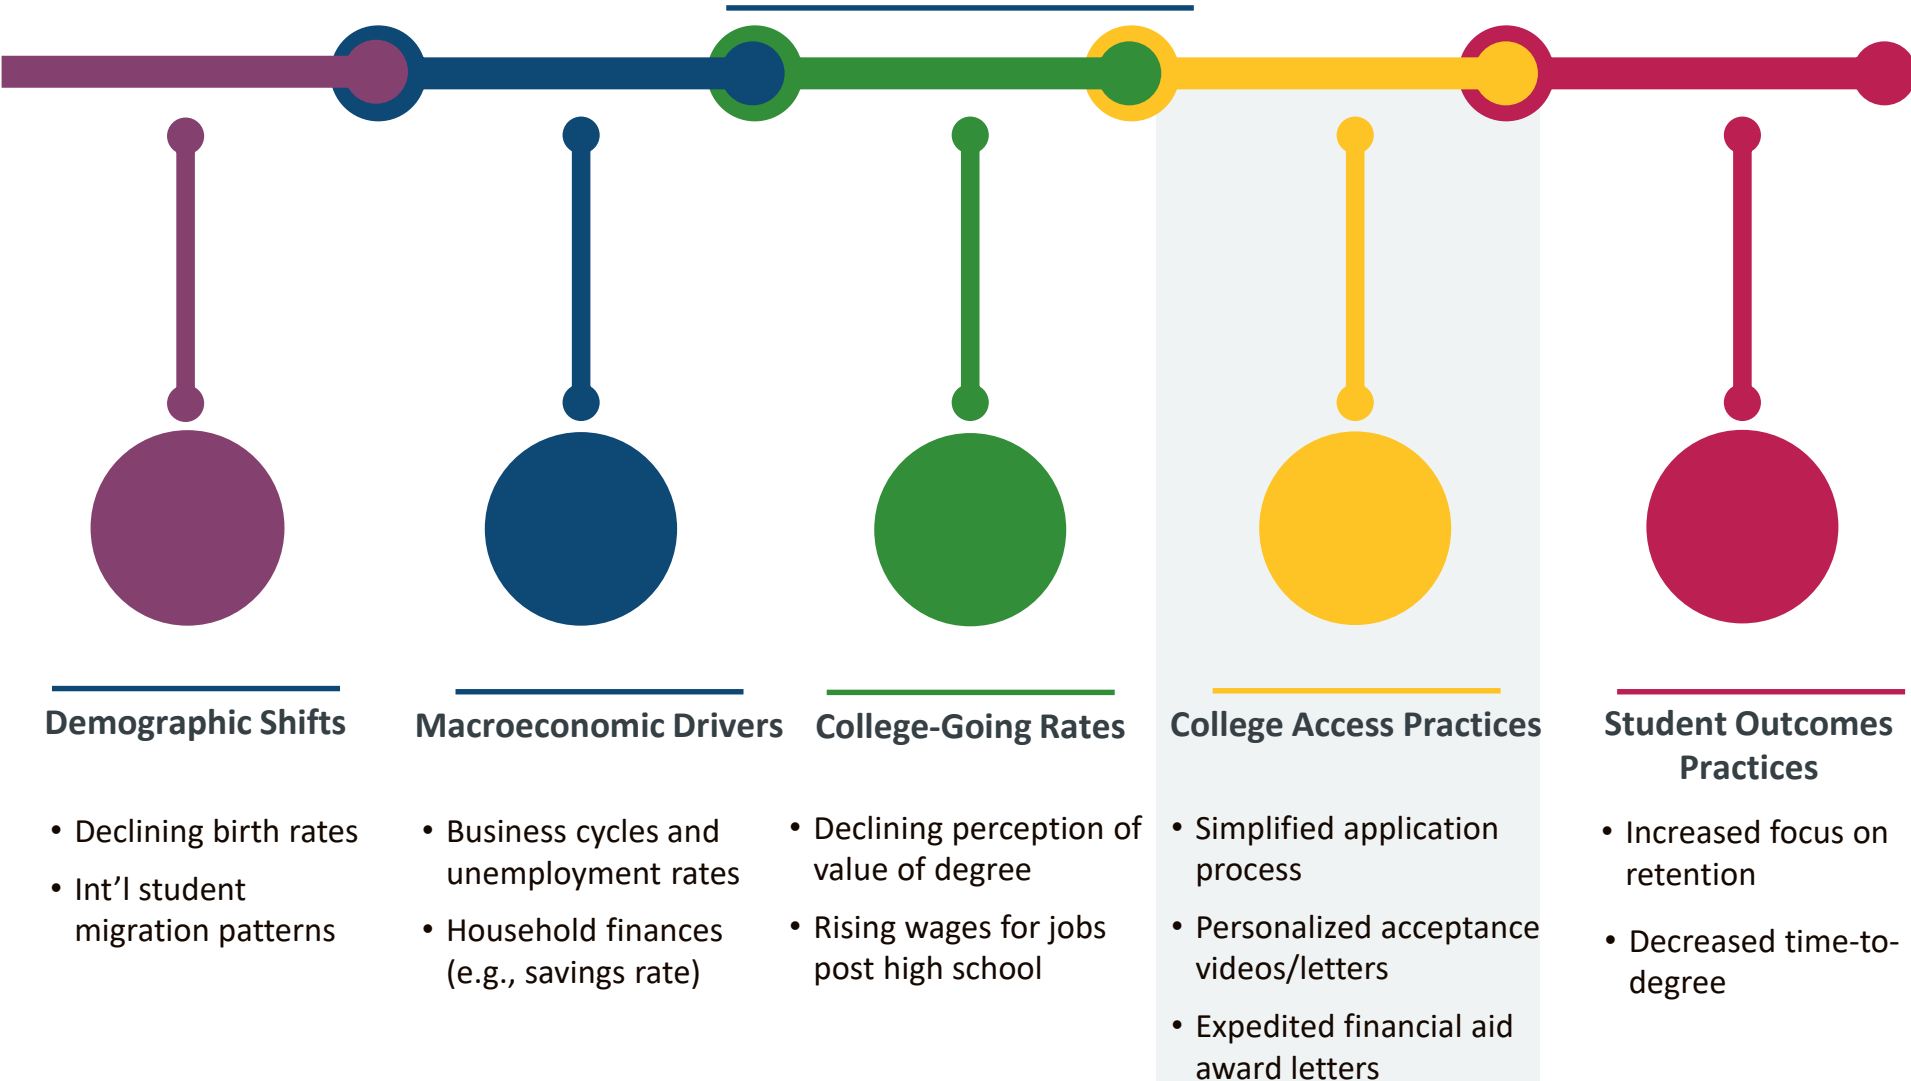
Demographic Shifts

- Declining birth rates
- Int’l student migration patterns

Macroeconomic Drivers

- Business cycles and unemployment rates
- Household finances (e.g., savings rate)

College-Going Rates

- Declining perception of value of degree
- Rising wages for jobs post high school

College Access Practices

- Simplified application process
- Personalized acceptance videos/letters
- Expedited financial aid award letters

Student Outcomes Practices

- Increased focus on retention
- Decreased time-to-degree